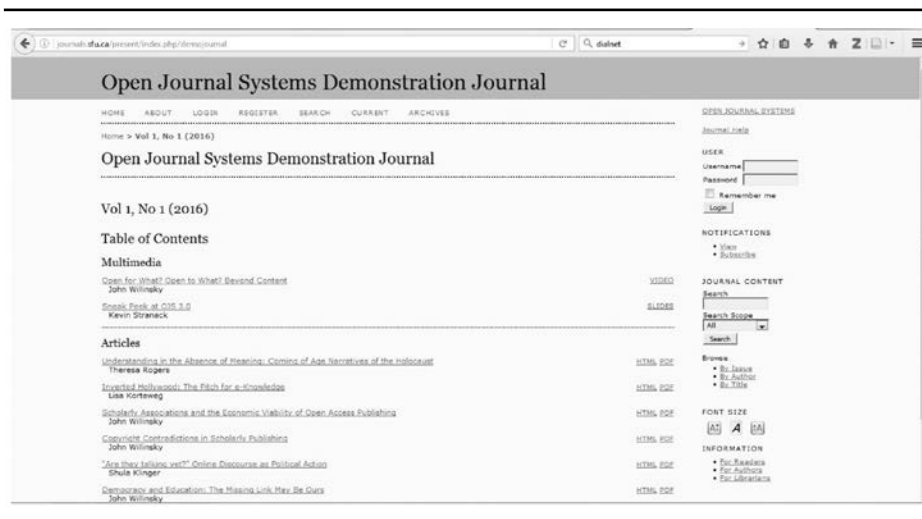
journals.sfu.ca/present/index.php/demojournal

dialnet

Open Journal Systems Demonstration Journal

HOME ABOUT LOGIN REGISTER SEARCH CURRENT ARCHIVES

Home > Vol 1, No 1 (2016)

Open Journal Systems Demonstration Journal

Vol 1, No 1 (2016)

Table of Contents

Multimedia

Open for What? Open to What? Beyond Content
John Willinsky
VIDEO

Sneak Peek at OJS 3.0
Kevin Stranack
SLIDES

Articles

Understanding in the Absence of Meaning: Coming of Age Narratives of the Holocaust
Theresa Rogers
HTML PDF

Inverted Hollywood: The Pitch for e-Knowledge
Lisa Korteweg
HTML PDF

Scholarly Associations and the Economic Viability of Open Access Publishing
John Willinsky
HTML PDF

Copyright Contradictions in Scholarly Publishing
John Willinsky
HTML PDF

"Are they talking yet?" Online Discourse as Political Action
Shula Klinger
HTML PDF

Democracy and Education: The Missing Link May Be Ours
John Willinsky
HTML PDF

OPEN JOURNAL SYSTEMS

Journal Help

USER
Username
Password
Remember me
Login

NOTIFICATIONS
• View
• Subscribe

JOURNAL CONTENT
Search

Search Scope
All
Search

Browse
• By Issue
• By Author
• By Title

FONT SIZE

INFORMATION
• For Readers
• For Authors
• For Librarians